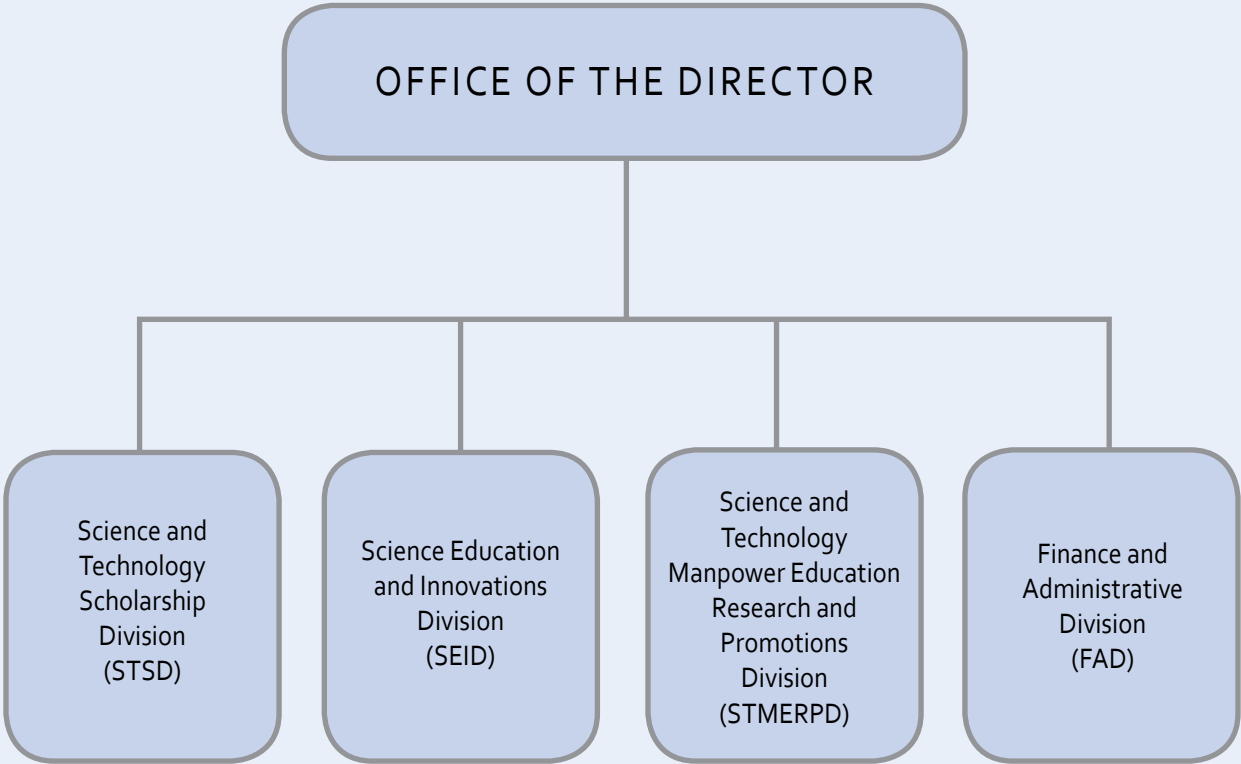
OFFICE OF THE DIRECTOR

Science and Technology Scholarship Division (STSD)

Science Education and Innovations Division (SEID)

Science and Technology Manpower Education Research and Promotions Division (STMERPD)

Finance and Administrative Division (FAD)